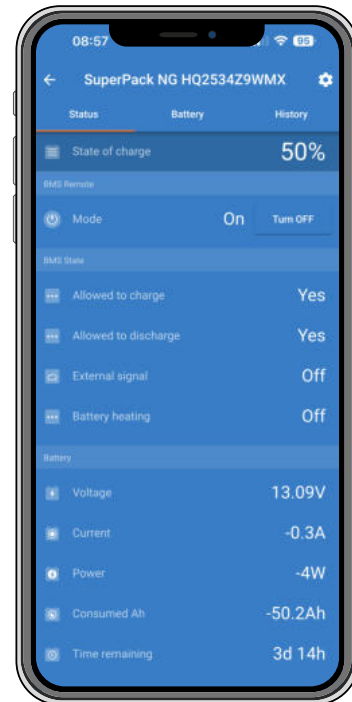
08:57 95

SuperPack NG HQ2534Z9WMX

Status Battery History

State of charge 50%

BMS Remote

Mode On Turn OFF

BMS State

Allowed to charge Yes

Allowed to discharge Yes

External signal Off

Battery heating Off

Battery

Voltage 13.09V

Current -0.3A

Power -4W

Consumed Ah -50.2Ah

Time remaining 3d 14h